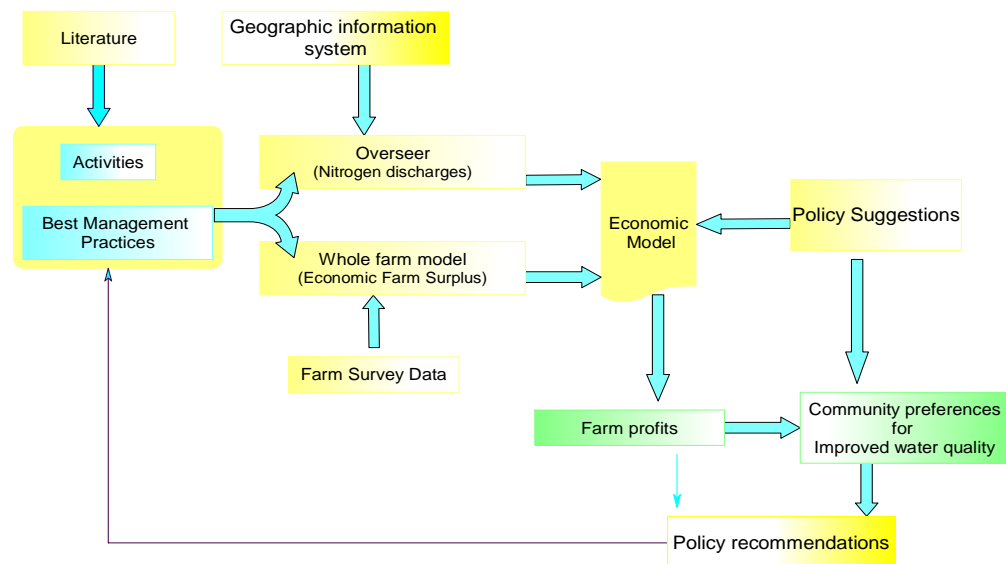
Literature

Geographic information system

Activities

Best Management Practices

Overseer
(Nitrogen discharges)

Whole farm model
(Economic Farm Surplus)

Farm Survey Data

Economic Model

Policy Suggestions

Farm profits

Community preferences for Improved water quality

Policy recommendations